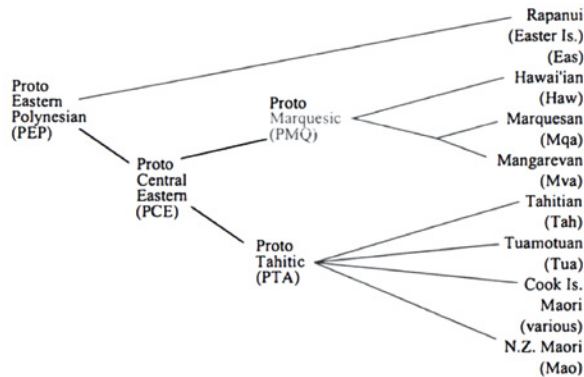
Proto Eastern Polynesian (PEP)

Proto Central Eastern (PCE)

Proto Marquesic (PMQ)

Proto Tahitic (PTA)

Rapanui (Easter Is.) (Eas)

Hawai'ian (Haw)

Marquesan (Mqa)

Mangarevan (Mva)

Tahitian (Tah)

Tuamotuan (Tua)

Cook Is. Maori (various)

N.Z. Maori (Mao)